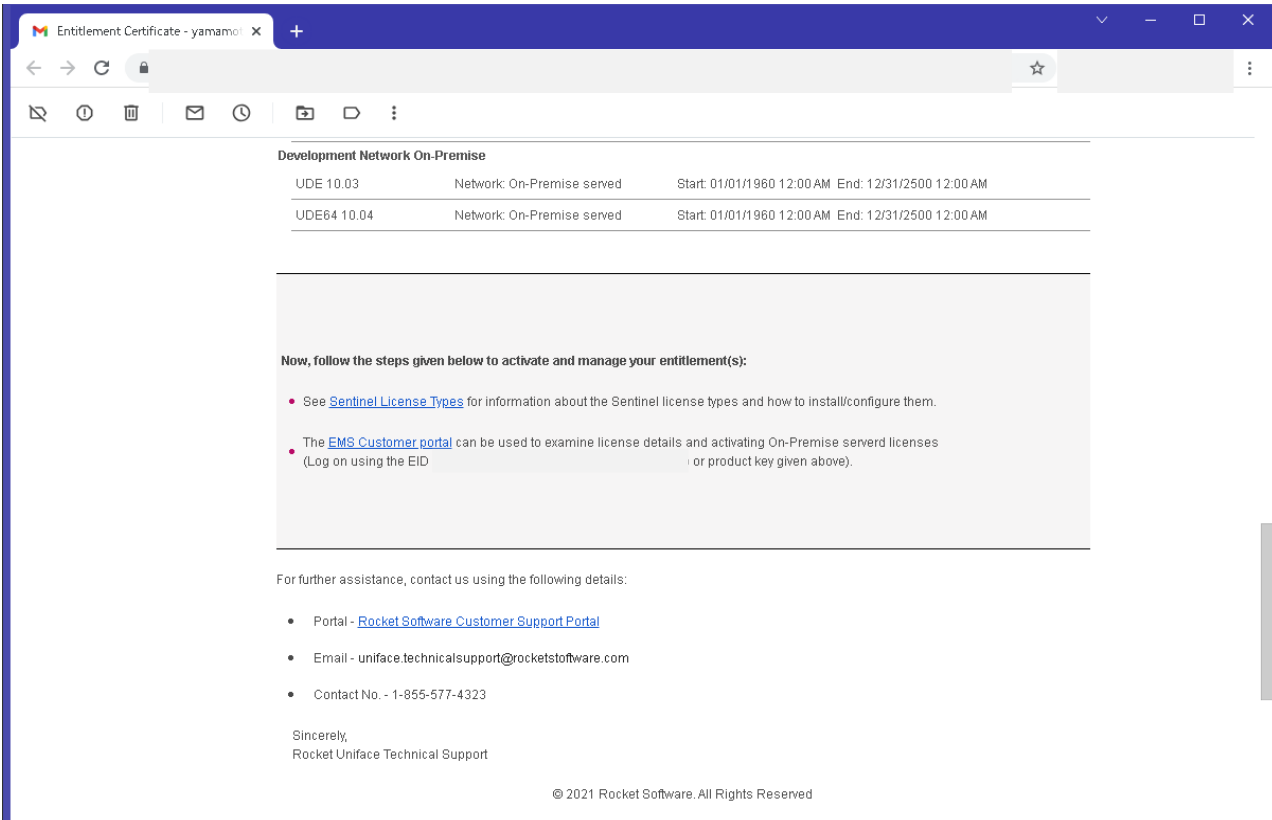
Entitlement Certificate - yamamot

Development Network On-Premise

| UDE 10.03 | Network: On-Premise served | Start: 01/01/1960 12:00 AM End: 12/31/2500 12:00 AM |
|---|---|---|
| UDE64 10.04 | Network: On-Premise served | Start: 01/01/1960 12:00 AM End: 12/31/2500 12:00 AM |

Now, follow the steps given below to activate and manage your entitlement(s):

• See Sentinel License Types for information about the Sentinel license types and how to install/configure them.

• The EMS Customer portal can be used to examine license details and activating On-Premise serverd licenses (Log on using the EID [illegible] or product key given above).

For further assistance, contact us using the following details:

• Portal - Rocket Software Customer Support Portal

• Email - uniface.technicalsupport@rocketsoftware.com

• Contact No. - 1-855-577-4323

Sincerely,
Rocket Uniface Technical Support

© 2021 Rocket Software. All Rights Reserved